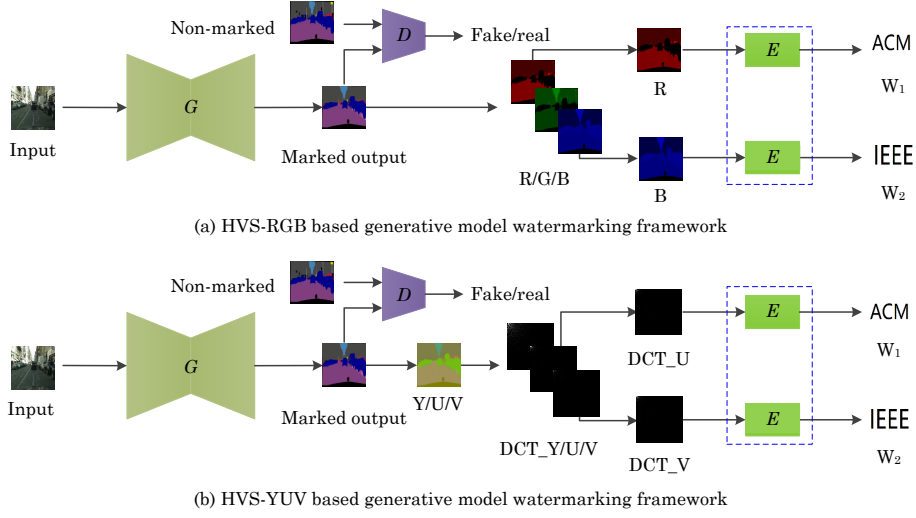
Non-marked

$D$

Fake/real

Input

$G$

Marked output

R/G/B

R

B

$E$

$E$

ACM

$W_1$

IEEE

$W_2$

(a) HVS-RGB based generative model watermarking framework

Non-marked

$D$

Fake/real

Input

$G$

Marked output

Y/U/V

DCT_Y/U/V

DCT_U

DCT_V

$E$

$E$

ACM

$W_1$

IEEE

$W_2$

(b) HVS-YUV based generative model watermarking framework